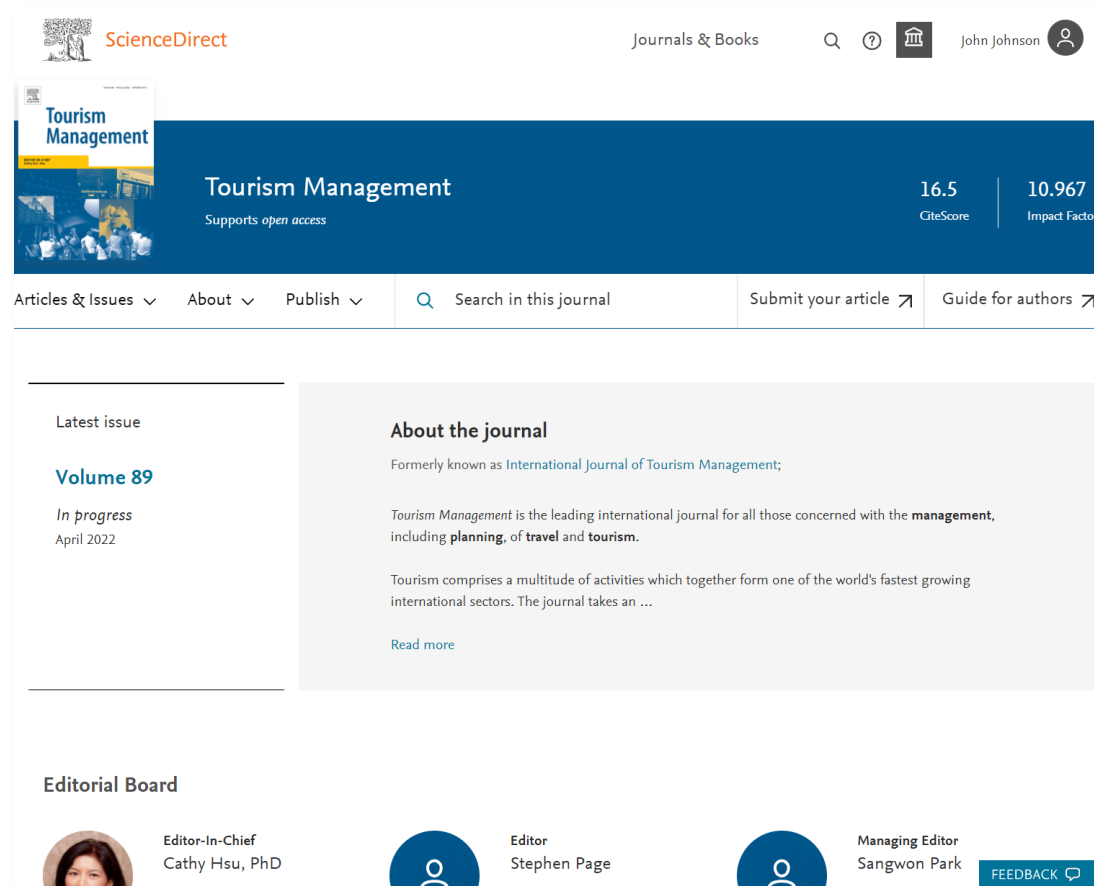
ScienceDirect

Journals & Books

John Johnson

Tourism Management

Tourism Management

Supports *open access*

16.5
CiteScore

10.967
Impact Facto

Articles & Issues About Publish Search in this journal Submit your article Guide for authors

Latest issue

Volume 89

*In progress*
April 2022

About the journal

Formerly known as International Journal of Tourism Management;

*Tourism Management* is the leading international journal for all those concerned with the **management**, including **planning**, of **travel** and **tourism**.

Tourism comprises a multitude of activities which together form one of the world's fastest growing international sectors. The journal takes an ...

Read more

Editorial Board

Editor-In-Chief
Cathy Hsu, PhD

Editor
Stephen Page

Managing Editor
Sangwon Park

FEEDBACK